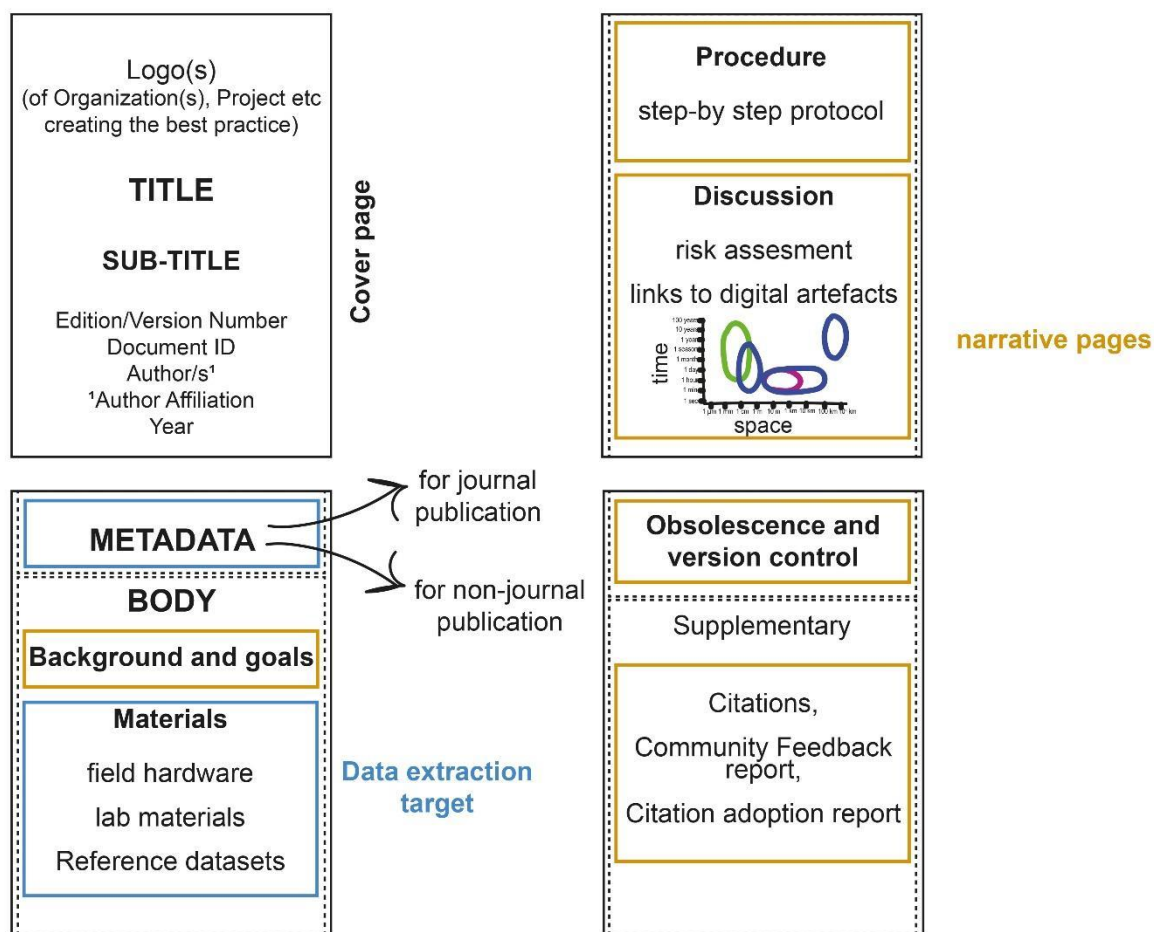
Logo(s)
(of Organization(s), Project etc creating the best practice)

TITLE

SUB-TITLE

Edition/Version Number
Document ID
Author/s¹
¹Author Affiliation
Year

Cover page

Procedure

step-by step protocol

Discussion

risk assesment

links to digital artefacts

time

space

narrative pages

METADATA

for journal publication

for non-journal publication

BODY

Background and goals

Materials

field hardware

lab materials

Reference datasets

Data extraction target

Obsolescence and version control

Supplementary

Citations,

Community Feedback report,

Citation adoption report